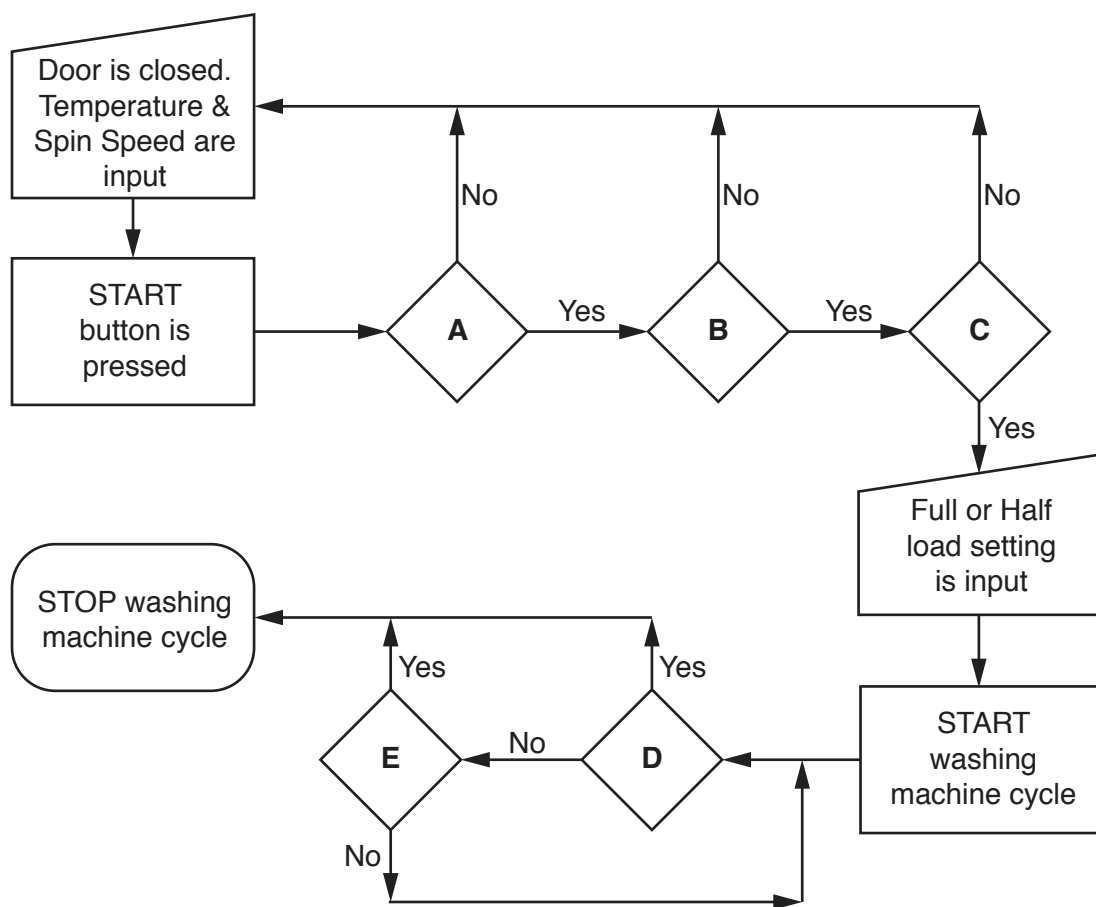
Door is closed. Temperature & Spin Speed are input

START button is pressed

No

No

No

A

Yes

B

Yes

C

Yes

Full or Half load setting is input

STOP washing machine cycle

Yes

Yes

E

No

D

START washing machine cycle

No